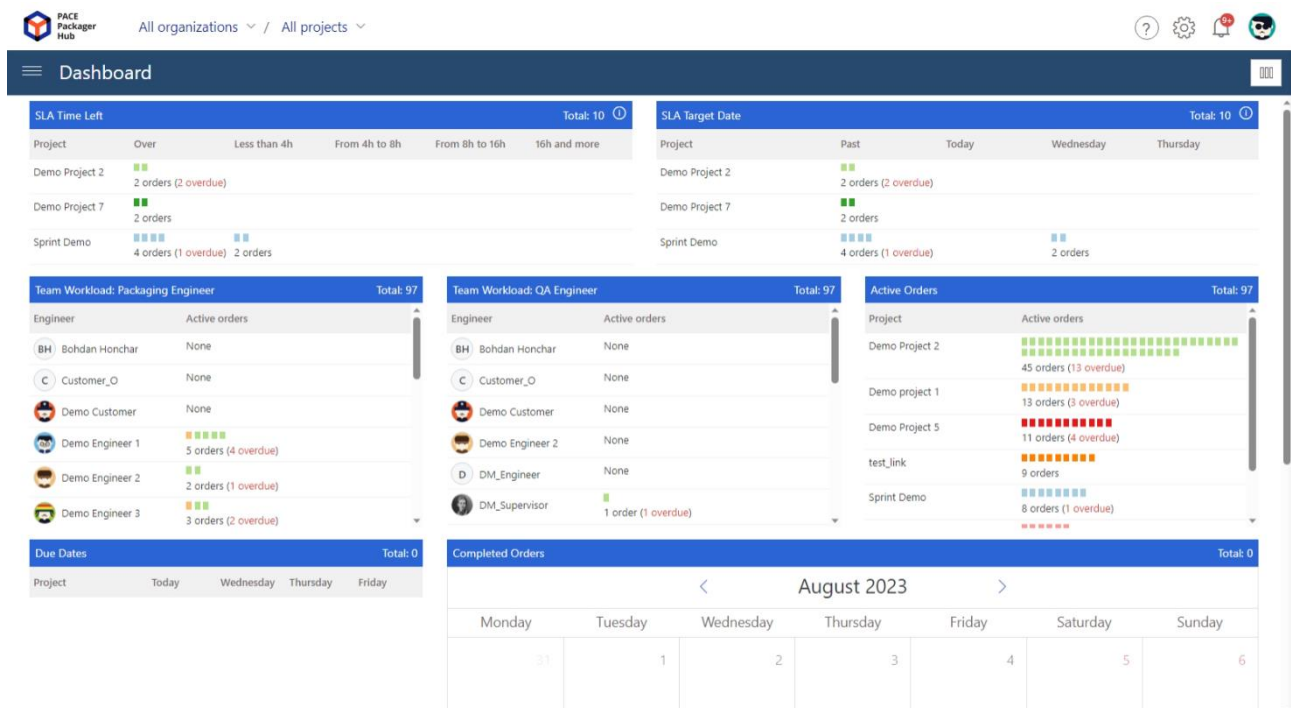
PACE Packager Hub

All organizations / All projects

9+

Dashboard

SLA Time Left Total: 10

| Project | Over | Less than 4h | From 4h to 8h | From 8h to 16h | 16h and more |
|---|---|---|---|---|---|
| Demo Project 2 | 2 orders (2 overdue) | | | | |
| Demo Project 7 | 2 orders | | | | |
| Sprint Demo | 4 orders (1 overdue) | 2 orders | | | |

SLA Target Date Total: 10

| Project | Past | Today | Wednesday | Thursday |
|---|---|---|---|---|
| Demo Project 2 | 2 orders (2 overdue) | | | |
| Demo Project 7 | 2 orders | | | |
| Sprint Demo | 4 orders (1 overdue) | | 2 orders | |

Team Workload: Packaging Engineer Total: 97

| Engineer | Active orders |
|---|---|
| BH Bohdan Honchar | None |
| C Customer_O | None |
| Demo Customer | None |
| Demo Engineer 1 | 5 orders (4 overdue) |
| Demo Engineer 2 | 2 orders (1 overdue) |
| Demo Engineer 3 | 3 orders (2 overdue) |

Team Workload: QA Engineer Total: 97

| Engineer | Active orders |
|---|---|
| BH Bohdan Honchar | None |
| C Customer_O | None |
| Demo Customer | None |
| Demo Engineer 2 | None |
| D DM_Engineer | None |
| DM_Supervisor | 1 order (1 overdue) |

Active Orders Total: 97

| Project | Active orders |
|---|---|
| Demo Project 2 | 45 orders (13 overdue) |
| Demo project 1 | 13 orders (3 overdue) |
| Demo Project 5 | 11 orders (4 overdue) |
| test_link | 9 orders |
| Sprint Demo | 8 orders (1 overdue) |

Due Dates Total: 0

| Project | Today | Wednesday | Thursday | Friday |
|---|---|---|---|---|

Completed Orders Total: 0

August 2023

| Monday | Tuesday | Wednesday | Thursday | Friday | Saturday | Sunday |
|---|---|---|---|---|---|---|
| 31 | 1 | 2 | 3 | 4 | 5 | 6 |